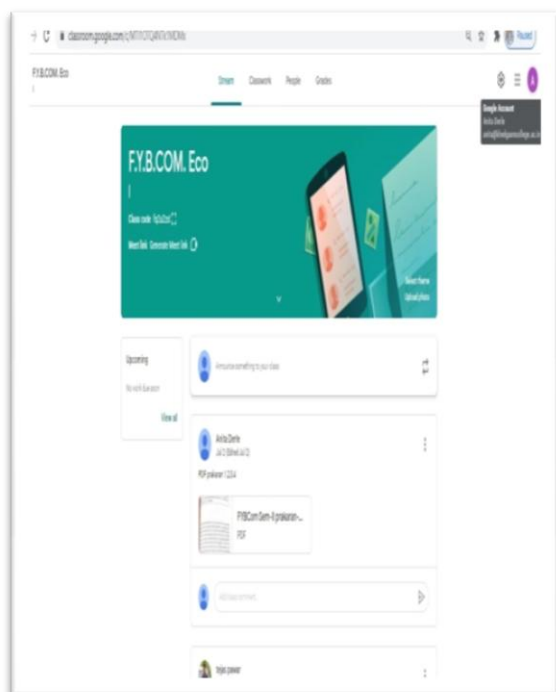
classroom.google.com/c/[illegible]

Paused

F.Y.B.COM. Eco

Stream Classwork People Grades

Google Account
Anita Darle
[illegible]

F.Y.B.COM. Eco

Class code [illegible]

Meet link Generate Meet link

Select theme
Upload photo

Upcoming

No work due soon

View all

Announce something to your class

Anita Darle
Jul 2 (Edited Jul 2)

PDF prakaran 1 2 3 4

FYBCom Sem-II prakaran-...
PDF

Add class comment...

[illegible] pawar